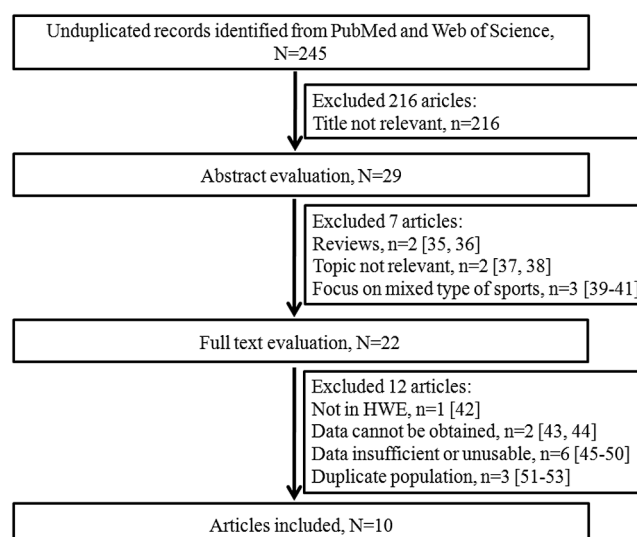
Unduplicated records identified from PubMed and Web of Science, N=245

Excluded 216 aricles:
Title not relevant, n=216

Abstract evaluation, N=29

Excluded 7 articles:
Reviews, n=2 [35, 36]
Topic not relevant, n=2 [37, 38]
Focus on mixed type of sports, n=3 [39-41]

Full text evaluation, N=22

Excluded 12 articles:
Not in HWE, n=1 [42]
Data cannot be obtained, n=2 [43, 44]
Data insufficient or unusable, n=6 [45-50]
Duplicate population, n=3 [51-53]

Articles included, N=10